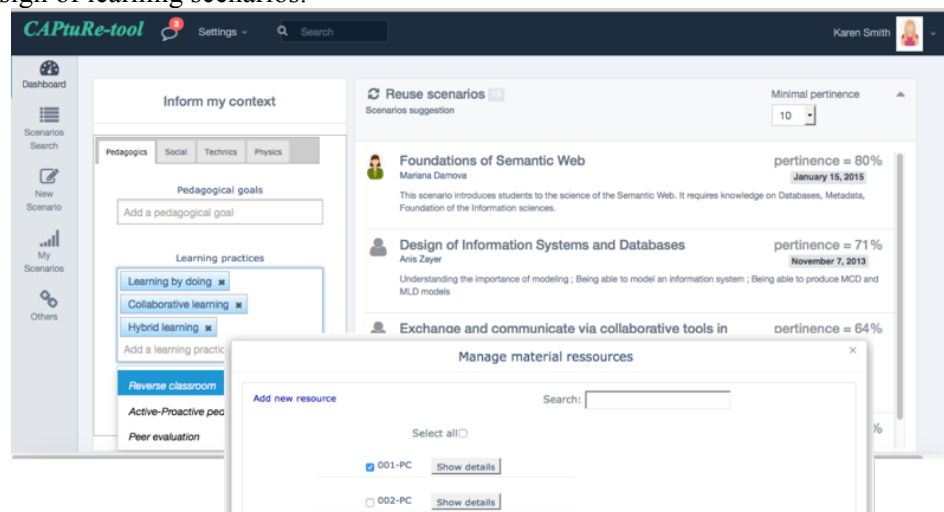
sign of learning scenarios.

CAPtuRe-tool 3 Settings Search Karen Smith

Dashboard
Scenarios Search
New Scenario
My Scenarios
Others

Inform my context

Pedagogics Social Technics Physics

Pedagogical goals

Add a pedagogical goal

Learning practices

Learning by doing ×
Collaborative learning ×
Hybrid learning ×
Add a learning practic

Reverse classroom
Active-Proactive pe
Peer evaluation

Reuse scenarios 15
Scenarios suggestion

Minimal pertinence
10

Foundations of Semantic Web
Mariana Damova
pertinence = 80%
January 15, 2015
This scenario introduces students to the science of the Semantic Web. It requires knowledge on Databases, Metadata, Foundation of the Information sciences.

Design of Information Systems and Databases
Anis Zayer
pertinence = 71%
November 7, 2013
Understanding the importance of modeling ; Being able to model an information system ; Being able to produce MCD and MLD models

Exchange and communicate via collaborative tools in
pertinence = 64%

Manage material ressources

Add new resource
Search:

Select all

001-PC Show details

002-PC Show details